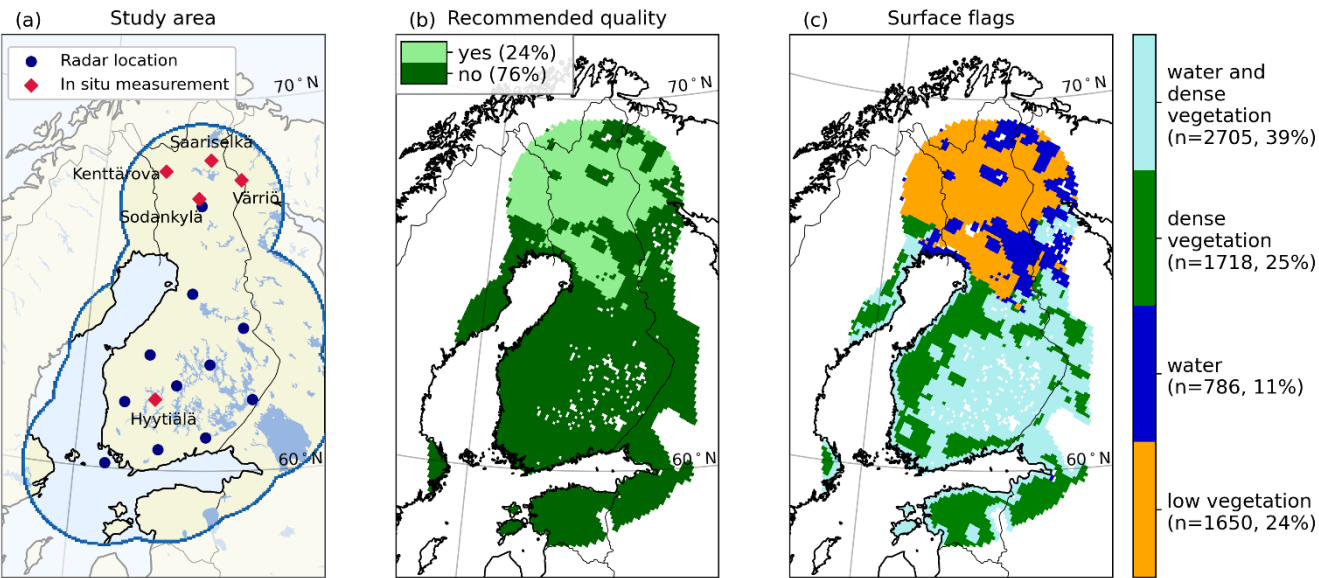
(a) Study area

Radar location
In situ measurement

70° N

Saariselkä
Kenttärova
Värriö
Sodankylä
Hyytiälä

60° N

(b) Recommended quality

yes (24%)
no (76%)

70° N

60° N

(c) Surface flags

70° N

60° N

water and dense vegetation (n=2705, 39%)

dense vegetation (n=1718, 25%)

water (n=786, 11%)

low vegetation (n=1650, 24%)